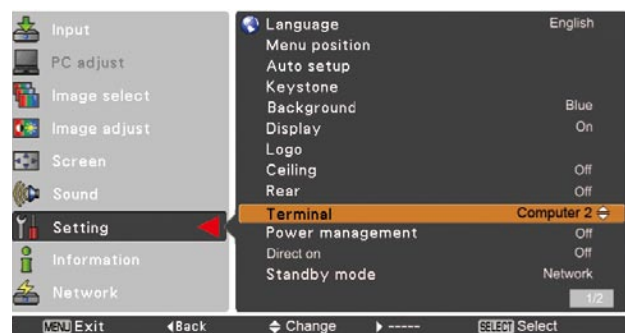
Input
PC adjust
Image select
Image adjust
Screen
Sound
Setting
Information
Network

Language English
Menu position
Auto setup
Keystone
Background Blue
Display On
Logo
Ceiling Off
Rear Off
Terminal Computer 2
Power management Off
Direct on Off
Standby mode Network
1/2

MENU Exit ◀Back ⬍ Change ▶ ----- SELECT Select